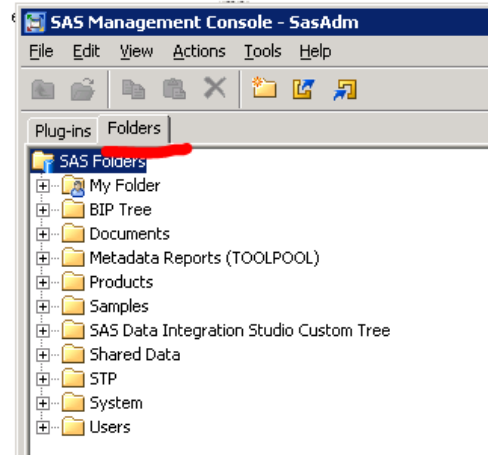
SAS Management Console - SasAdm

File Edit View Actions Tools Help

Plug-ins Folders

SAS Folders
My Folder
BIP Tree
Documents
Metadata Reports (TOOLPOOL)
Products
Samples
SAS Data Integration Studio Custom Tree
Shared Data
STP
System
Users